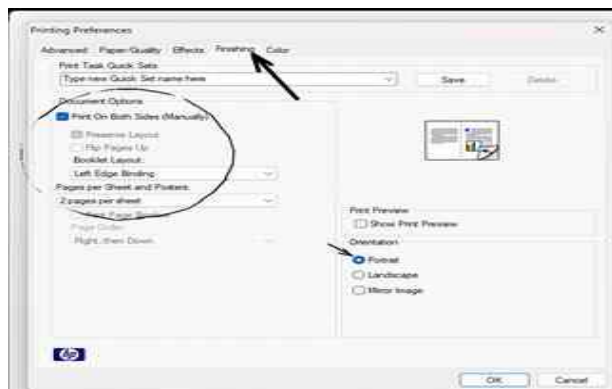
Printing Preferences

×

Advanced Paper/Quality Effects Finishing Color

Print Task Quick Sets

Type new Quick Set name here

Save

Delete

Document Options

Print On Both Sides (Manually)

Preserve Layout

Flip Pages Up

Booklet Layout:

Left Edge Binding

Pages per Sheet and Posters:

2 pages per sheet

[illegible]

Page Order:

Right, then Down

Print Preview

Show Print Preview

Orientation

Portrait

Landscape

Mirror Image

OK

Cancel